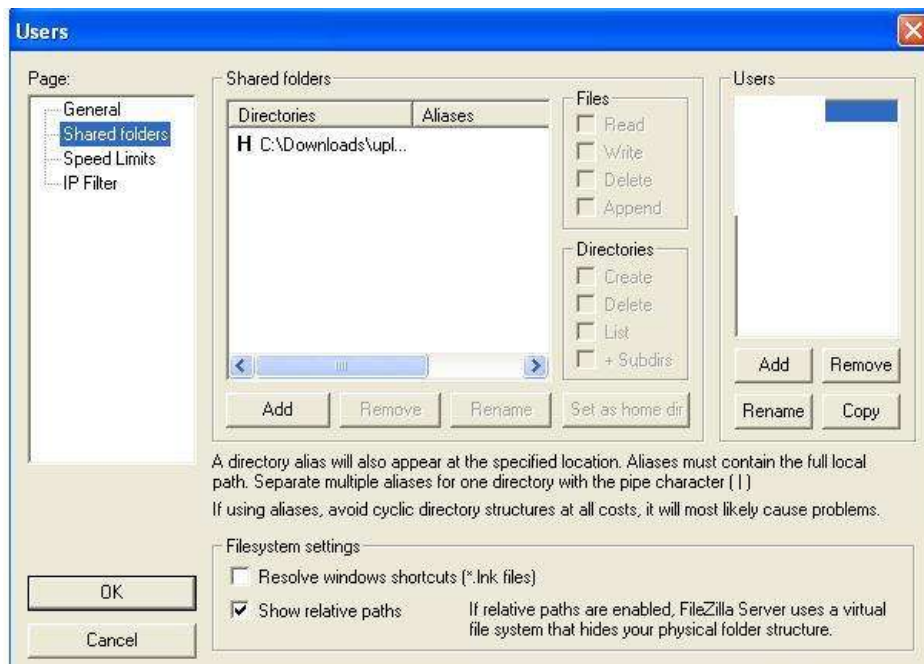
Users

Page:
General
Shared folders
Speed Limits
IP Filter

Shared folders

| Directories | Aliases |
|---|---|
| H C:\Downloads\upl... | |

Files
Read
Write
Delete
Append

Directories
Create
Delete
List
+ Subdirs

Add
Remove
Rename
Set as home dir

Users

Add
Remove
Rename
Copy

A directory alias will also appear at the specified location. Aliases must contain the full local path. Separate multiple aliases for one directory with the pipe character (|)

If using aliases, avoid cyclic directory structures at all costs, it will most likely cause problems.

Filesystem settings
Resolve windows shortcuts (*.lnk files)
Show relative paths
If relative paths are enabled, FileZilla Server uses a virtual file system that hides your physical folder structure.

OK
Cancel